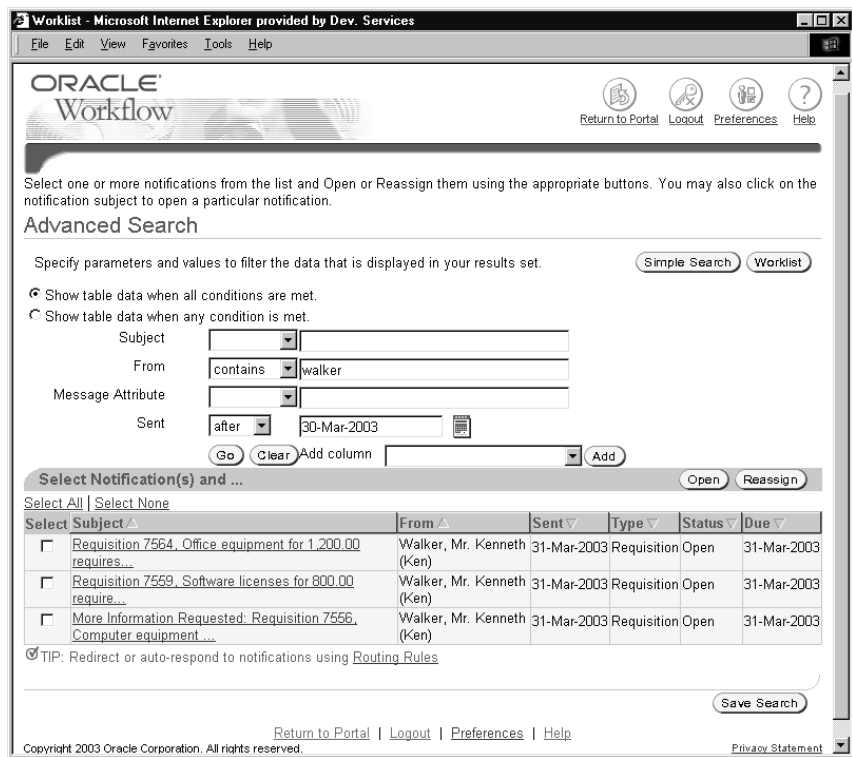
Worklist - Microsoft Internet Explorer provided by Dev. Services

File Edit View Favorites Tools Help

ORACLE Workflow

Return to Portal Logout Preferences Help

Select one or more notifications from the list and Open or Reassign them using the appropriate buttons. You may also click on the notification subject to open a particular notification.

Advanced Search

Specify parameters and values to filter the data that is displayed in your results set.

Simple Search Worklist

Show table data when all conditions are met.
Show table data when any condition is met.

Subject
From contains walker
Message Attribute
Sent after 30-Mar-2003

Go Clear Add column Add

Select Notification(s) and ...

Open Reassign

Select All | Select None

| Select | Subject | From | Sent | Type | Status | Due |
|---|---|---|---|---|---|---|
| | Requisition 7564, Office equipment for 1,200.00 requires... | Walker, Mr. Kenneth (Ken) | 31-Mar-2003 | Requisition | Open | 31-Mar-2003 |
| | Requisition 7559, Software licenses for 800.00 require... | Walker, Mr. Kenneth (Ken) | 31-Mar-2003 | Requisition | Open | 31-Mar-2003 |
| | More Information Requested: Requisition 7556, Computer equipment ... | Walker, Mr. Kenneth (Ken) | 31-Mar-2003 | Requisition | Open | 31-Mar-2003 |

TIP: Redirect or auto-respond to notifications using Routing Rules

Save Search

Return to Portal | Logout | Preferences | Help

Copyright 2003 Oracle Corporation. All rights reserved.

Privacy Statement